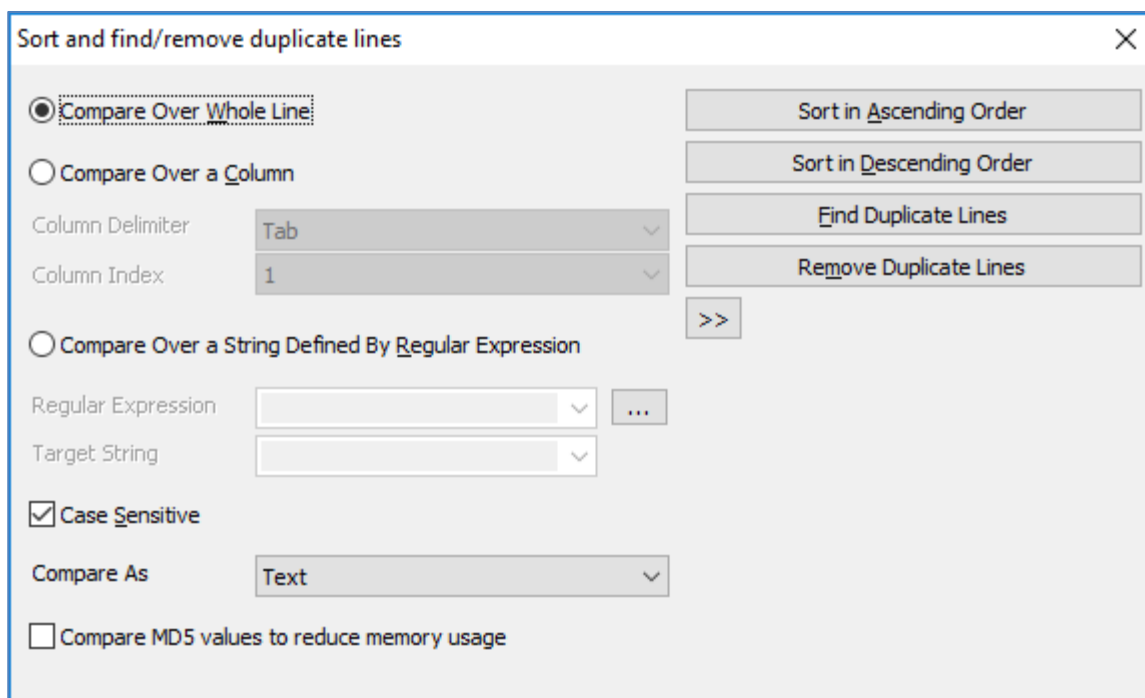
Sort and find/remove duplicate lines

Compare Over Whole Line

Compare Over a Column

Column Delimiter Tab

Column Index 1

Compare Over a String Defined By Regular Expression

Regular Expression ...

Target String

Case Sensitive

Compare As Text

Compare MD5 values to reduce memory usage

Sort in Ascending Order

Sort in Descending Order

Find Duplicate Lines

Remove Duplicate Lines

>>

X